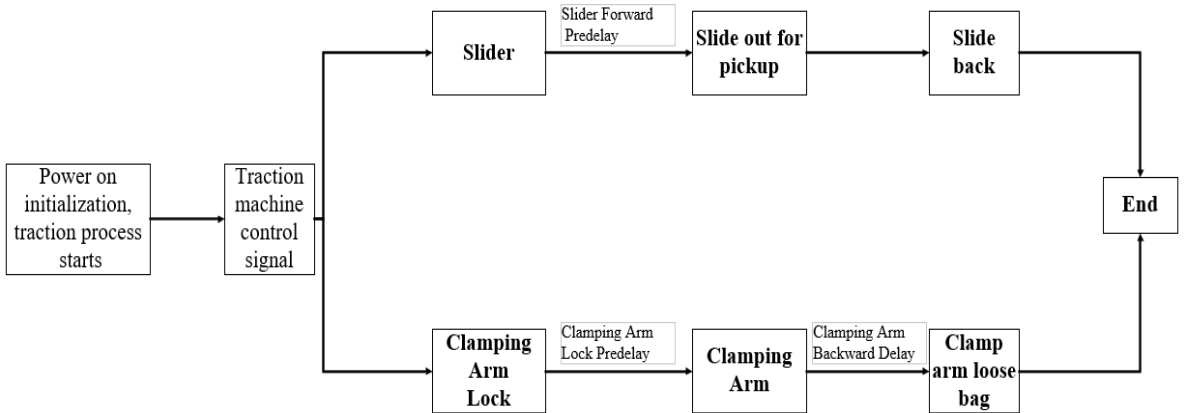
Power on initialization, traction process starts

Traction machine control signal

Slider

Slider Forward Predelay

Slide out for pickup

Slide back

End

Clamping Arm Lock

Clamping Arm Lock Predelay

Clamping Arm

Clamping Arm Backward Delay

Clamp arm loose bag